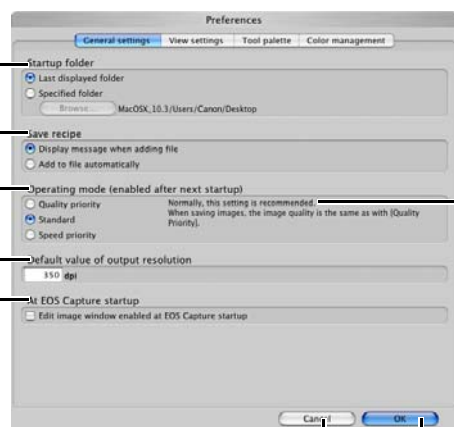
Preferences

General settings | View settings | Tool palette | Color management

Startup folder
Last displayed folder
Specified folder
Browse... MacOSX.10.3/Users/Canon/Desktop

Save recipe
Display message when adding file
Add to file automatically

Operating mode (enabled after next startup)
Quality priority
Standard
Speed priority
Normally, this setting is recommended.
When saving images, the image quality is the same as with [Quality Priority].

Default value of output resolution
350 dpi

At EOS Capture startup
Edit image window enabled at EOS Capture startup

Cancel OK